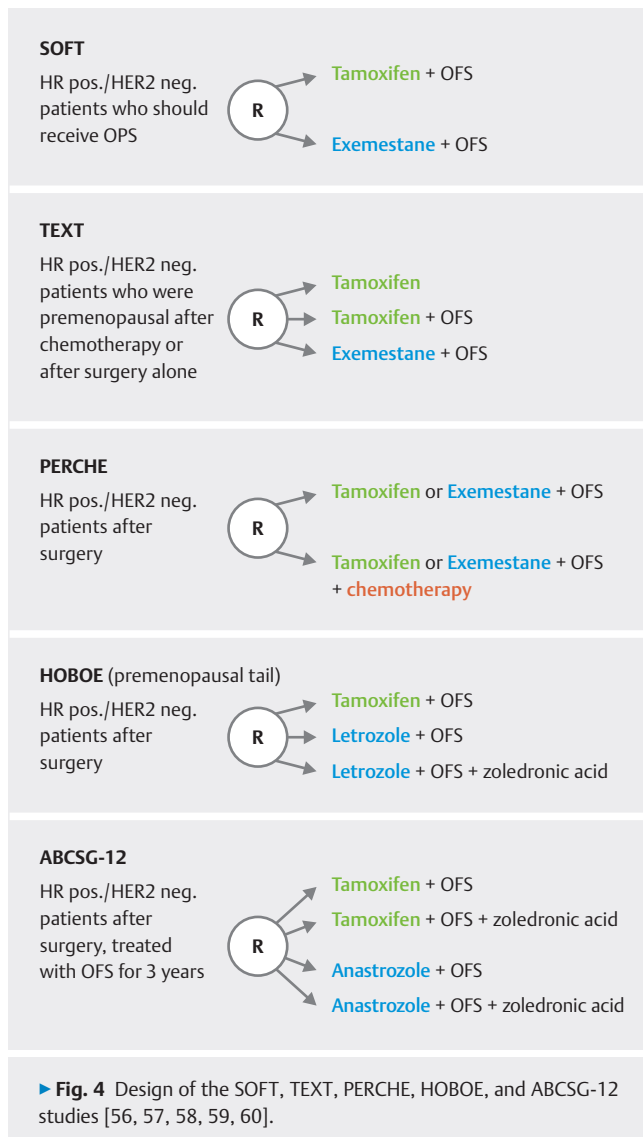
SOFT

HR pos./HER2 neg. patients who should receive OPS

R

Tamoxifen + OFS

Exemestane + OFS

TEXT

HR pos./HER2 neg. patients who were premenopausal after chemotherapy or after surgery alone

R

Tamoxifen

Tamoxifen + OFS

Exemestane + OFS

PERCHE

HR pos./HER2 neg. patients after surgery

R

Tamoxifen or Exemestane + OFS

Tamoxifen or Exemestane + OFS + chemotherapy

HOBOE (premenopausal tail)

HR pos./HER2 neg. patients after surgery

R

Tamoxifen + OFS

Letrozole + OFS

Letrozole + OFS + zoledronic acid

ABCSG-12

HR pos./HER2 neg. patients after surgery, treated with OFS for 3 years

R

Tamoxifen + OFS

Tamoxifen + OFS + zoledronic acid

Anastrozole + OFS

Anastrozole + OFS + zoledronic acid

▸ Fig. 4 Design of the SOFT, TEXT, PERCHE, HOBOE, and ABCSG-12 studies [56, 57, 58, 59, 60].